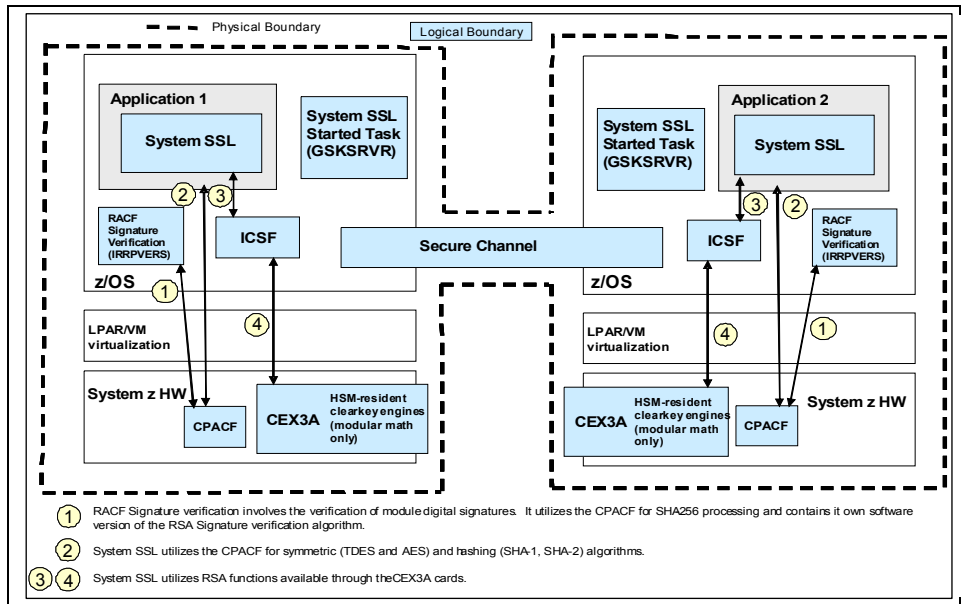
Physical Boundary

Logical Boundary

Application 1

System SSL

System SSL Started Task (GSKSRVR)

2

3

RACF Signature Verification (IRRPVERS)

ICSF

z/OS

1

4

LPAR/VM virtualization

System z HW

CPACF

CEX3A

HSM-resident clearkey engines (modular math only)

Secure Channel

System SSL Started Task (GSKSRVR)

Application 2

System SSL

3

2

RACF Signature Verification (IRRPVERS)

ICSF

z/OS

4

1

LPAR/VM virtualization

CEX3A

HSM-resident clearkey engines (modular math only)

System z HW

CPACF

1 RACF Signature verification involves the verification of module digital signatures. It utilizes the CPACF for SHA256 processing and contains it own software version of the RSA Signature verification algorithm.

2 System SSL utilizes the CPACF for symmetric (TDES and AES) and hashing (SHA-1, SHA-2) algorithms.

3 4 System SSL utilizes RSA functions available through theCEX3A cards.